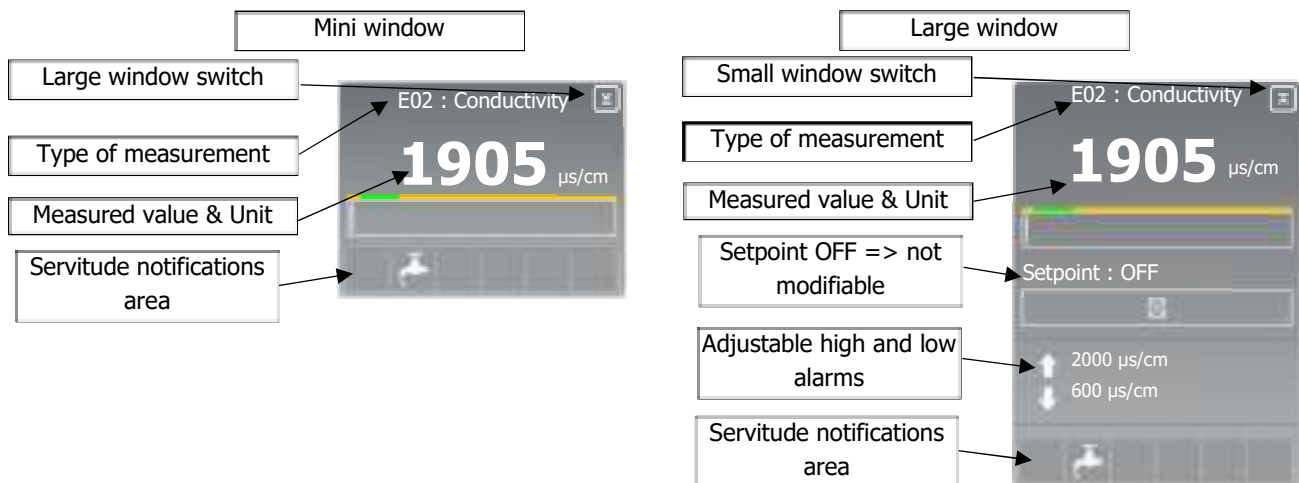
Mini window

Large window switch

E02 : Conductivity

Type of measurement

1905 µs/cm

Measured value & Unit

Servitude notifications area

Large window

Small window switch

E02 : Conductivity

Type of measurement

1905 µs/cm

Measured value & Unit

Setpoint OFF => not modifiable

Setpoint : OFF

Adjustable high and low alarms

2000 µs/cm

600 µs/cm

Servitude notifications area